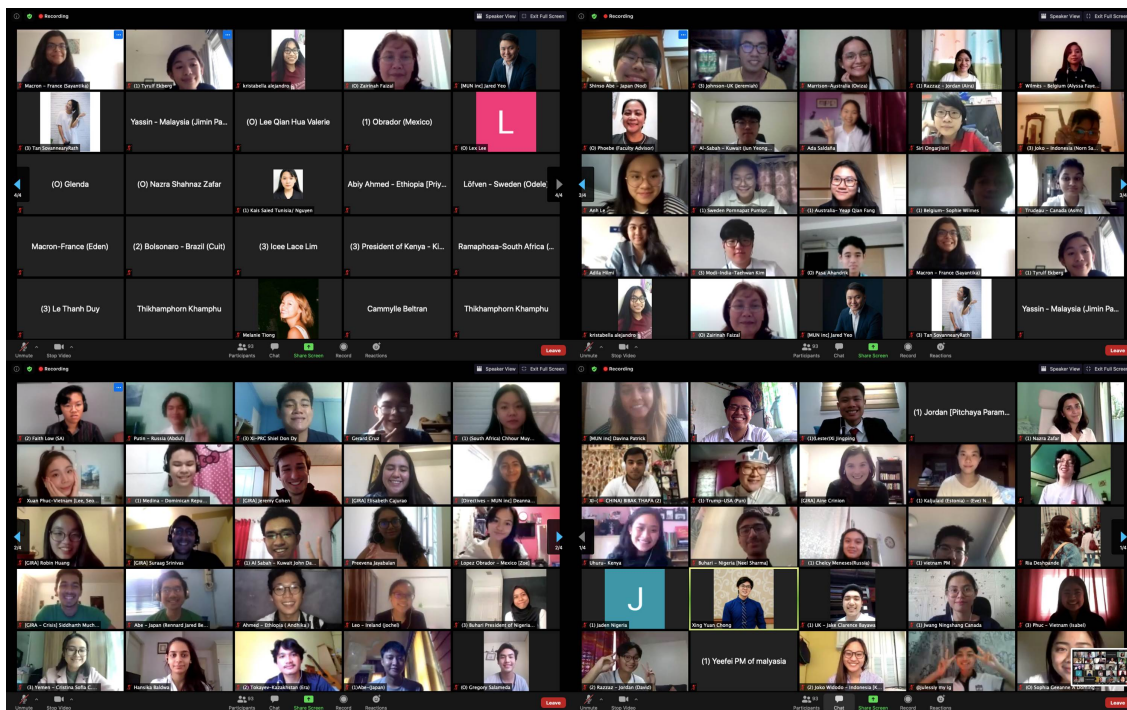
Recording
Speaker View
Exit Full Screen

Macron – France (Sayantika)
(1) Tyruff Ekberg
kristabella alejandro
(O) Zairinah Faizal
[MUN inc] Jared Yeo
Tan Sovanneary Rath
Yassin - Malaysia (Jimin Park)
(O) Lee Qian Hua Valerie
(1) Obrador (Mexico)
L
(O) Lex Lee
(O) Glenda
(O) Nazra Shahnaz Zafar
(1) Kais Saied Tunisia/ Nguyen
Abiy Ahmed - Ethiopia [Priy...
Löfven - Sweden (Odele...
Macron-France (Eden)
(2) Bolsonaro - Brazil (Cuit)
(3) Icee Lace Lim
(3) President of Kenya - Ki...
Ramaphosa–South Africa (...
(3) Le Thanh Duy
Thikhamphorn Khamphu
Melanie Tiong
Cammylle Beltran
Thikhamphorn Khamphu
4/4
4/4
Unmute
Stop Video
Participants
Chat
Share Screen
Record
Reactions
Leave

Recording
Speaker View
Exit Full Screen
Shinzo Abe – Japan (Nodi)
(1) Johnson–UK (Jeremiah)
Morrison–Australia (Oeiza)
(1) Razzaz – Jordan (Alia)
Wilmès – Belgium (Alyssa Faye...
(O) Phoebe (Faculty Advisor)
Al-Sabah – Kuwait (Jun Yeong...
Ada Saldaña
Siri Ongarjsiri
(3) Joko – Indonesia (Norn Sa...
Anh Le
(1) Sweden Purnapat Pumir...
(1) Australia– Yeap Qian Fang
(1) Belgium– Sophie Wilmes
Trudeau – Canada (Avni)
Adila Hilmi
(3) Modi–India–Taehwan Kim
(O) Fajar Alhamid
Macron – France (Sayantika)
(1) Tyruff Ekberg
kristabella alejandro
(O) Zairinah Faizal
[MUN inc] Jared Yeo
(3) Tan Sovanneary Rath
Yassin – Malaysia (Jimin Pa...
2/4
3/4
Unmute
Stop Video
Participants
Chat
Share Screen
Record
Reactions
Leave

Recording
Speaker View
Exit Full Screen
(2) Faith Low (SA)
Putin – Russia (Abdul)
(3) XI–PRC Shiel Don Dy
Gerard Cruz
(2) (South Africa) Chhour Muy...
Xuan Phuc–Vietnam [Lee, Seo...
(1) Medina – Dominican Repu...
[CIRA] Jeremy Cohen
[CIRA] Elisabeth Cajurao
[Directives – MUN inc] Deanna...
[CIRA] Robin Huang
[CIRA] Suraag Srinivas
(1) Al Sabah – Kuwait John Do...
Preevena Jayabalan
Lopez Obrador – Mexico (Zee)
[CIRA – Crisis] Siddharth Much...
Abe – Japan (Bennard Jared Be...
Ahmed – Ethiopia (Andhika)
Leo – Ireland (Jochel)
(3) Buhari President of Nigeria...
(1) Yemen – Cristina Sofia C...
Hansika Baldwa
(2) Tokayev–Kazakhstan (Izz)
(1)Abe–Japan
(O) Gregory Salamida
2/4
2/4
Unmute
Stop Video
Participants
Chat
Share Screen
Record
Reactions
Leave

Recording
Speaker View
Exit Full Screen
[MUN inc] Davina Patrick
(1)LesterXi Jingping
(1) Jordan [Pitchaya Param...
(1) Nazra Zafar
(3) (CHINA) BIBEK THAPA (2)
(1) Trump–USA (Pun)
[CIRA] Aine Crimion
(1) Kaljulaid (Estonia) – (Eve) N...
Uhuru – Kenya
Buhari – Nigeria [Neel Sharma]
(1) Chelcy Meneses(Russia)
(1) vietnam PM
Ria Deshpande
J
(1) Jaden Nigeria
Xing Yuan Chong
(1) UK – Jake Clarence Bayawa
(1) Jwang Ningshang Canada
(3) Phuc – Vietnam (Isabel)
(2) Razzaz – Jordan (David)
(1) Yeefei PM of malaysia
(2) Joko Widodo – Indonesia (K...
@julessy my ig
(O) Sophia Gequinto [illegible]
1/4
1/4
Unmute
Stop Video
Participants
Chat
Share Screen
Record
Reactions
Leave